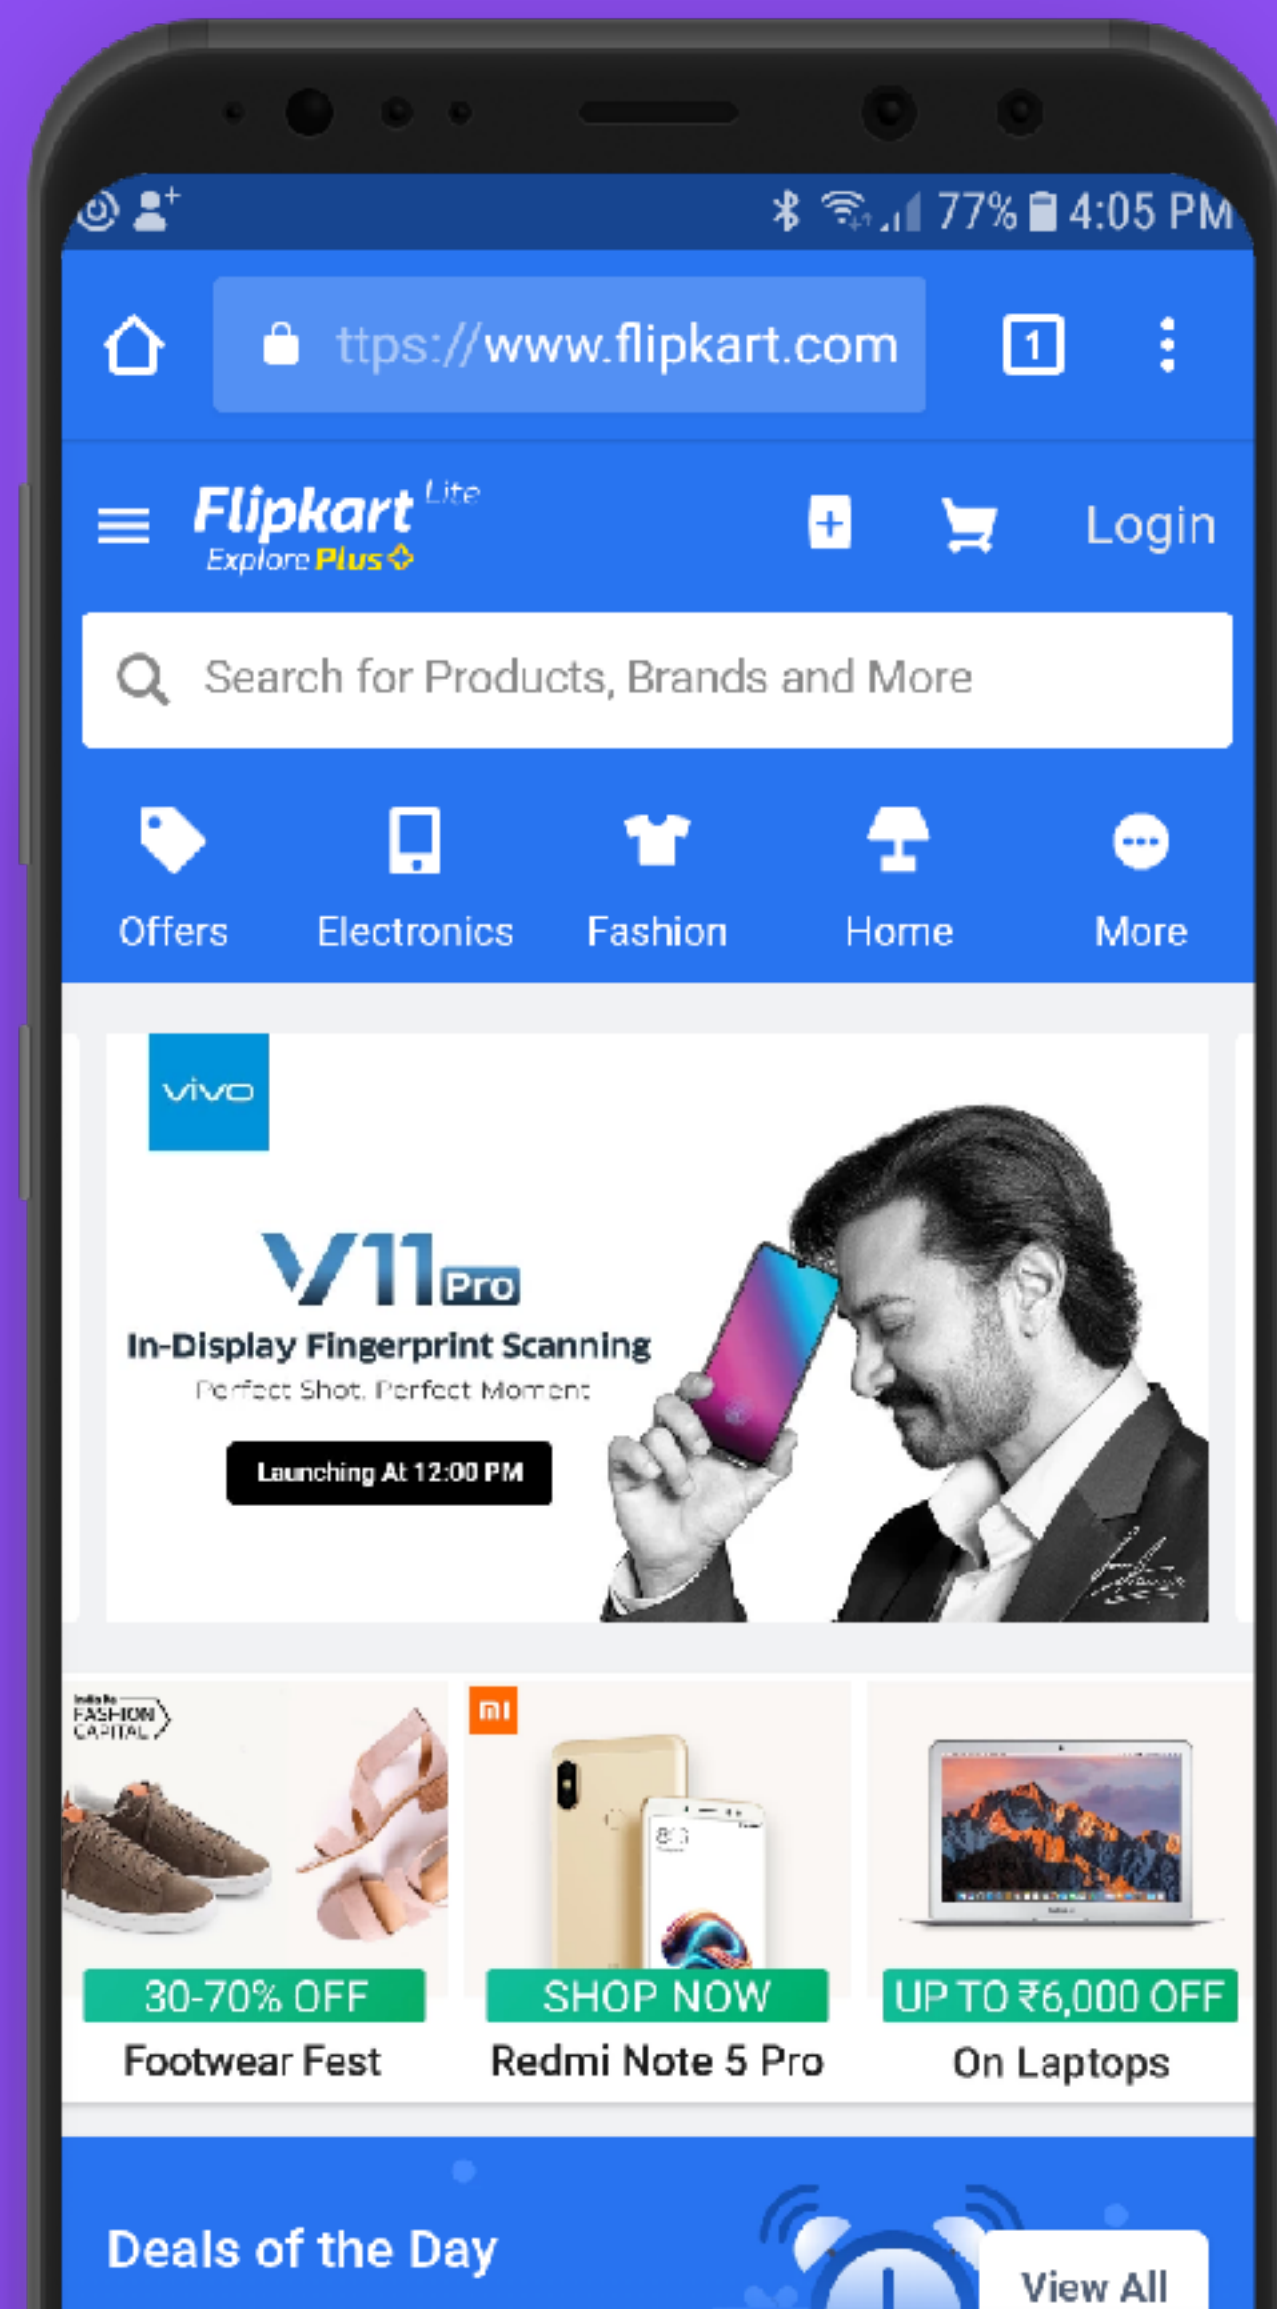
77% 4:05 PM

ttps://www.flipkart.com

1

Flipkart Lite
Explore Plus

Login

Search for Products, Brands and More

Offers
Electronics
Fashion
Home
More

vivo

V11 Pro
In-Display Fingerprint Scanning
Perfect Shot. Perfect Moment

Launching At 12:00 PM

FASHION CAPITAL

30-70% OFF
Footwear Fest

mi

SHOP NOW
Redmi Note 5 Pro

UP TO ₹6,000 OFF
On Laptops

Deals of the Day

View All